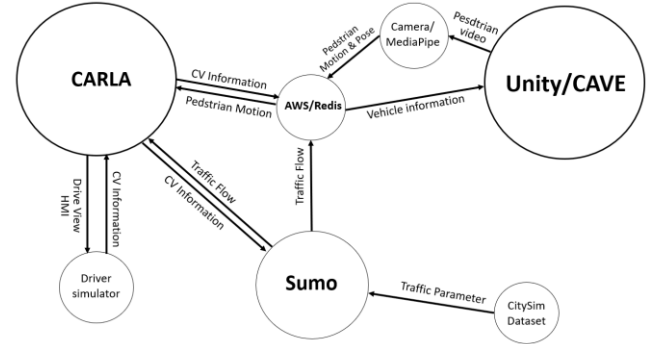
CARLA

CV Information

Pedstrian Motion

AWS/Redis

Vehicle information

Camera/ MediaPipe

Pedstrian Motion & Pose

Pesdtrian video

Unity/CAVE

Traffic Flow

CV Information

Traffic Flow

Drive View HMI

CV Information

Driver simulator

Sumo

Traffic Parameter

CitySim Dataset